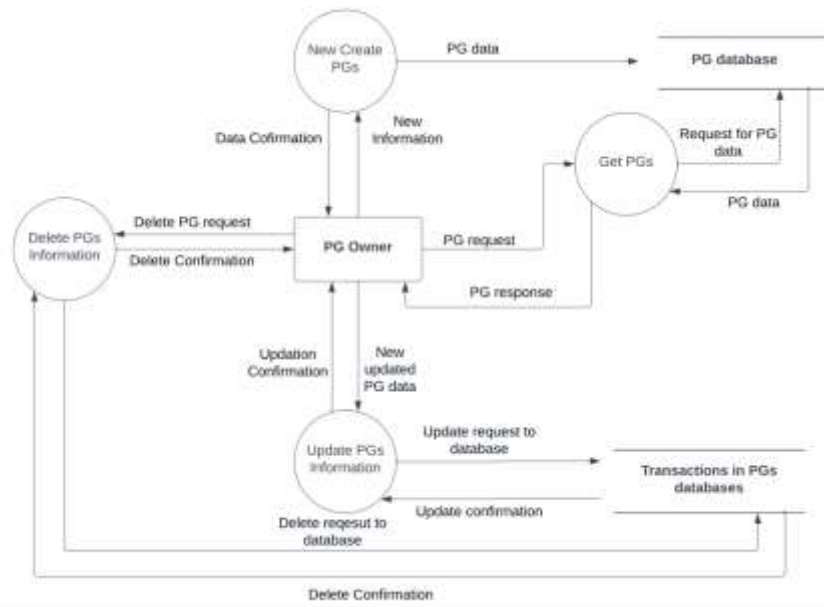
New Create PGs

PG data

PG database

Data Cofirmation

New Information

Request for PG data

Get PGs

PG data

Delete PG request

Delete PGs Information

Delete Confirmation

PG Owner

PG request

PG response

Updation Confirmation

New updated PG data

Update PGs Information

Update request to database

Transactions in PGs databases

Update confirmation

Delete reqesut to database

Delete Confirmation